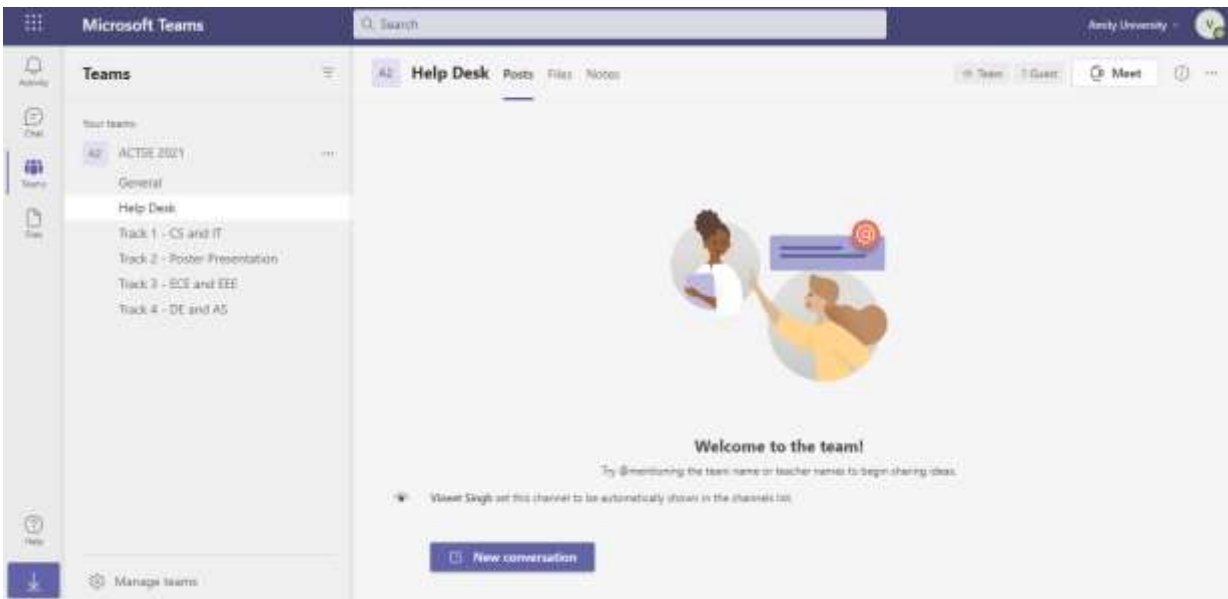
Microsoft Teams

Search

Amity University

Activity

Chat

Teams

Files

Help

Teams

Your teams

A2 ACTSE 2021 ...

General

Help Desk

Track 1 - CS and IT

Track 2 - Poster Presentation

Track 3 - ECE and EEE

Track 4 - DE and AS

Manage teams

A2 Help Desk Posts Files Notes

Team 1 Guest Meet

Welcome to the team!

Try @mentioning the team name or teacher names to begin sharing ideas.

Vineet Singh set this channel to be automatically shown in the channels list.

New conversation